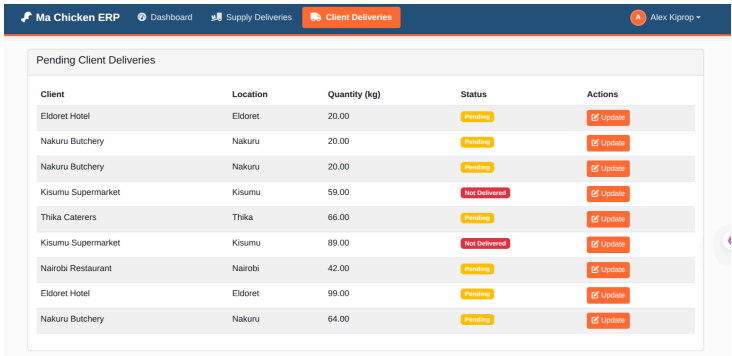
Ma Chicken ERP Dashboard Supply Deliveries Client Deliveries A Alex Kiprop

Pending Client Deliveries

| Client | Location | Quantity (kg) | Status | Actions |
|---|---|---|---|---|
| Eldoret Hotel | Eldoret | 20.00 | Pending | Update |
| Nakuru Butchery | Nakuru | 20.00 | Pending | Update |
| Nakuru Butchery | Nakuru | 20.00 | Pending | Update |
| Kisumu Supermarket | Kisumu | 59.00 | Not Delivered | Update |
| Thika Caterers | Thika | 66.00 | Pending | Update |
| Kisumu Supermarket | Kisumu | 89.00 | Not Delivered | Update |
| Nairobi Restaurant | Nairobi | 42.00 | Pending | Update |
| Eldoret Hotel | Eldoret | 99.00 | Pending | Update |
| Nakuru Butchery | Nakuru | 64.00 | Pending | Update |